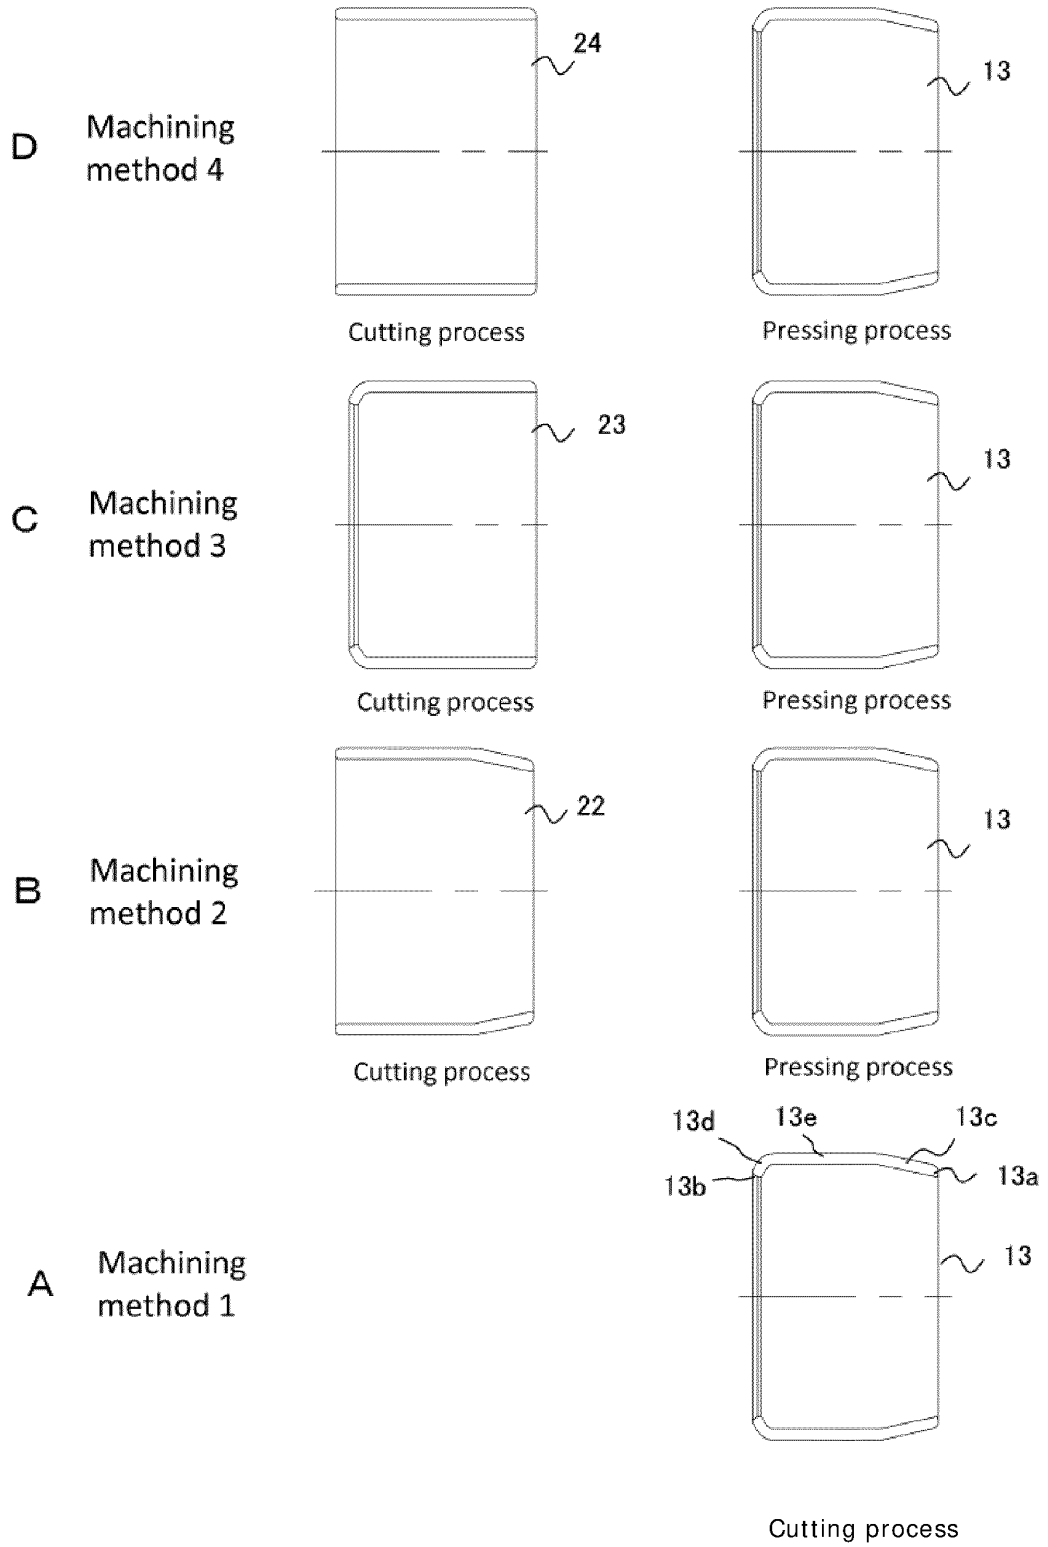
D Machining method 4

24

13

Cutting process

Pressing process

C Machining method 3

23

13

Cutting process

Pressing process

B Machining method 2

22

13

Cutting process

Pressing process

13d 13e 13c

13b 13a

A Machining method 1

13

Cutting process